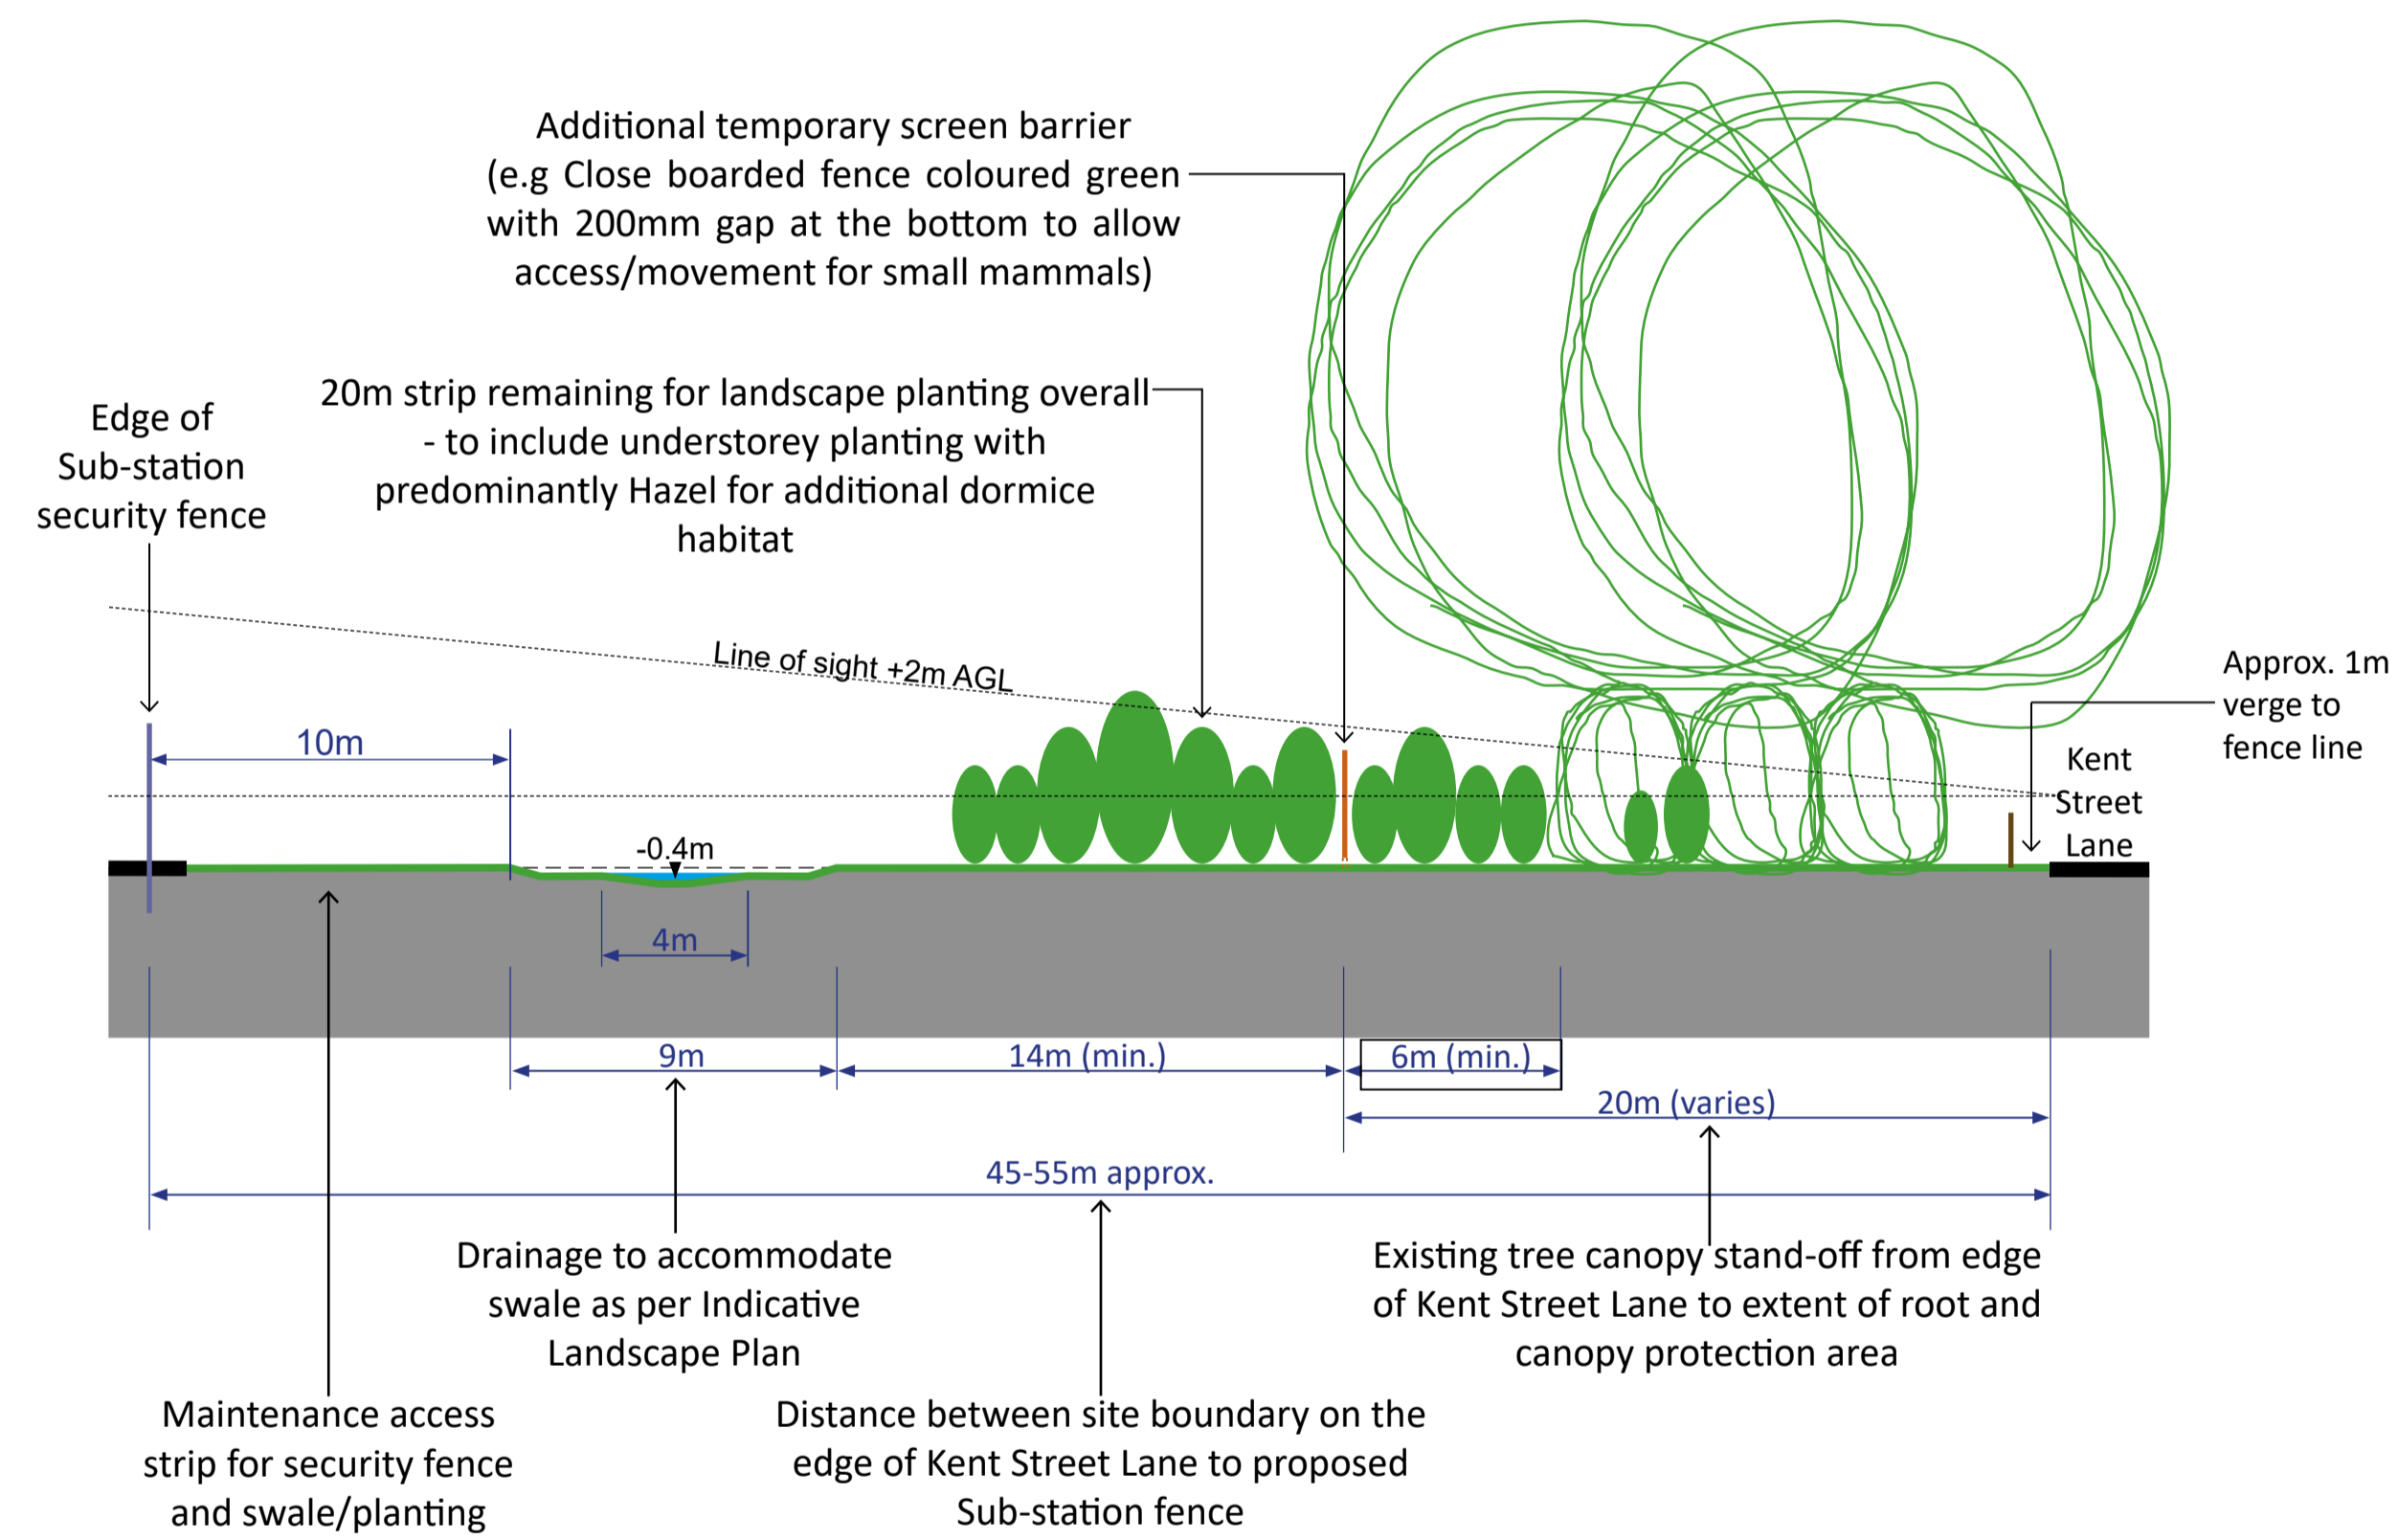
Additional temporary screen barrier (e.g Close boarded fence coloured green with 200mm gap at the bottom to allow access/movement for small mammals)

Edge of Sub-station security fence

20m strip remaining for landscape planting overall - to include understorey planting with predominantly Hazel for additional dormice habitat

Line of sight +2m AGL

Approx. 1m verge to fence line

Kent Street Lane

10m

-0.4m

4m

9m

14m (min.)

6m (min.)

20m (varies)

45-55m approx.

Drainage to accommodate swale as per Indicative Landscape Plan

Existing tree canopy stand-off from edge of Kent Street Lane to extent of root and canopy protection area

Maintenance access strip for security fence and swale/planting

Distance between site boundary on the edge of Kent Street Lane to proposed Sub-station fence